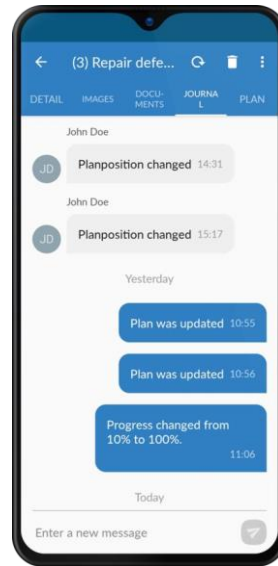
(3) Repair defe...

DETAIL IMAGES DOCUMENTS JOURNAL PLAN

John Doe

JD Planposition changed 14:31

John Doe

JD Planposition changed 15:17

Yesterday

Plan was updated 10:55

Plan was updated 10:56

Progress changed from 10% to 100%. 11:06

Today

Enter a new message